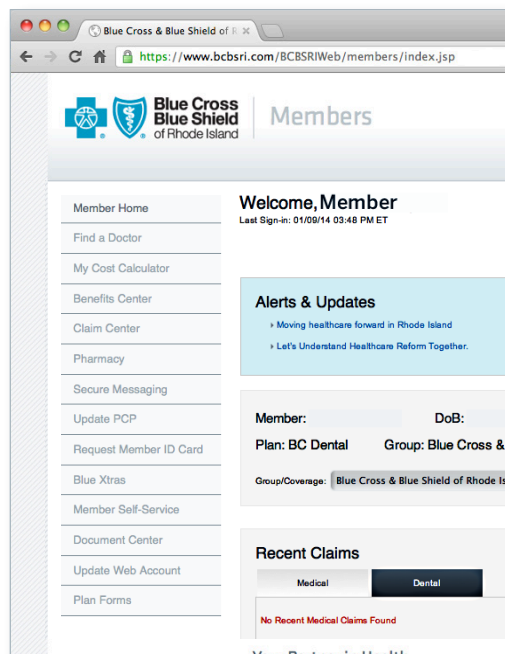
Blue Cross & Blue Shield of R

https://www.bcbsri.com/BCBSRIWeb/members/index.jsp

Blue Cross Blue Shield of Rhode Island

Members

Member Home
Find a Doctor
My Cost Calculator
Benefits Center
Claim Center
Pharmacy
Secure Messaging
Update PCP
Request Member ID Card
Blue Xtras
Member Self-Service
Document Center
Update Web Account
Plan Forms

Welcome, Member
Last Sign-in: 01/09/14 03:48 PM ET

Alerts & Updates
Moving healthcare forward in Rhode Island
Let's Understand Healthcare Reform Together.

Member:
DoB:
Plan: BC Dental
Group: Blue Cross &
Group/Coverage: Blue Cross & Blue Shield of Rhode Is

Recent Claims
Medical
Dental
No Recent Medical Claims Found

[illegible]